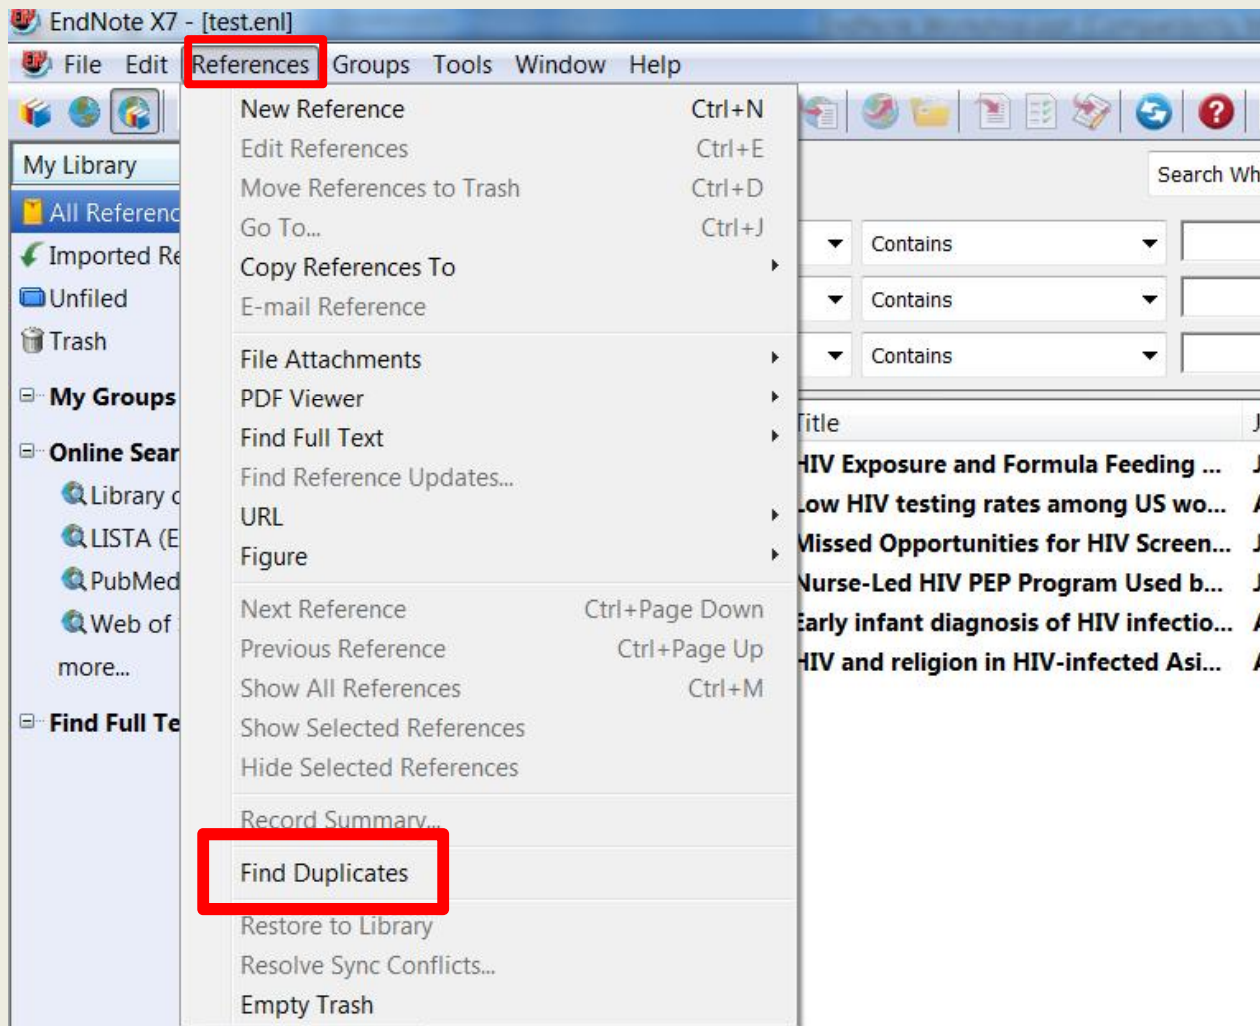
EndNote X7 - [test.enl]

File Edit References Groups Tools Window Help

My Library

All Referenc
Imported Re
Unfiled
Trash

My Groups

Online Sear
Library c
LISTA (E
PubMed
Web of
more...

Find Full Te

New Reference Ctrl+N
Edit References Ctrl+E
Move References to Trash Ctrl+D
Go To... Ctrl+J
Copy References To
E-mail Reference

File Attachments
PDF Viewer
Find Full Text
Find Reference Updates...
URL
Figure

Next Reference Ctrl+Page Down
Previous Reference Ctrl+Page Up
Show All References Ctrl+M
Show Selected References
Hide Selected References

Record Summary...

Find Duplicates

Restore to Library
Resolve Sync Conflicts...
Empty Trash

Search Wh

Contains
Contains
Contains

Title
HIV Exposure and Formula Feeding ...
Low HIV testing rates among US wo...
Missed Opportunities for HIV Screen...
Nurse-Led HIV PEP Program Used b...
Early infant diagnosis of HIV infectio...
HIV and religion in HIV-infected Asi...